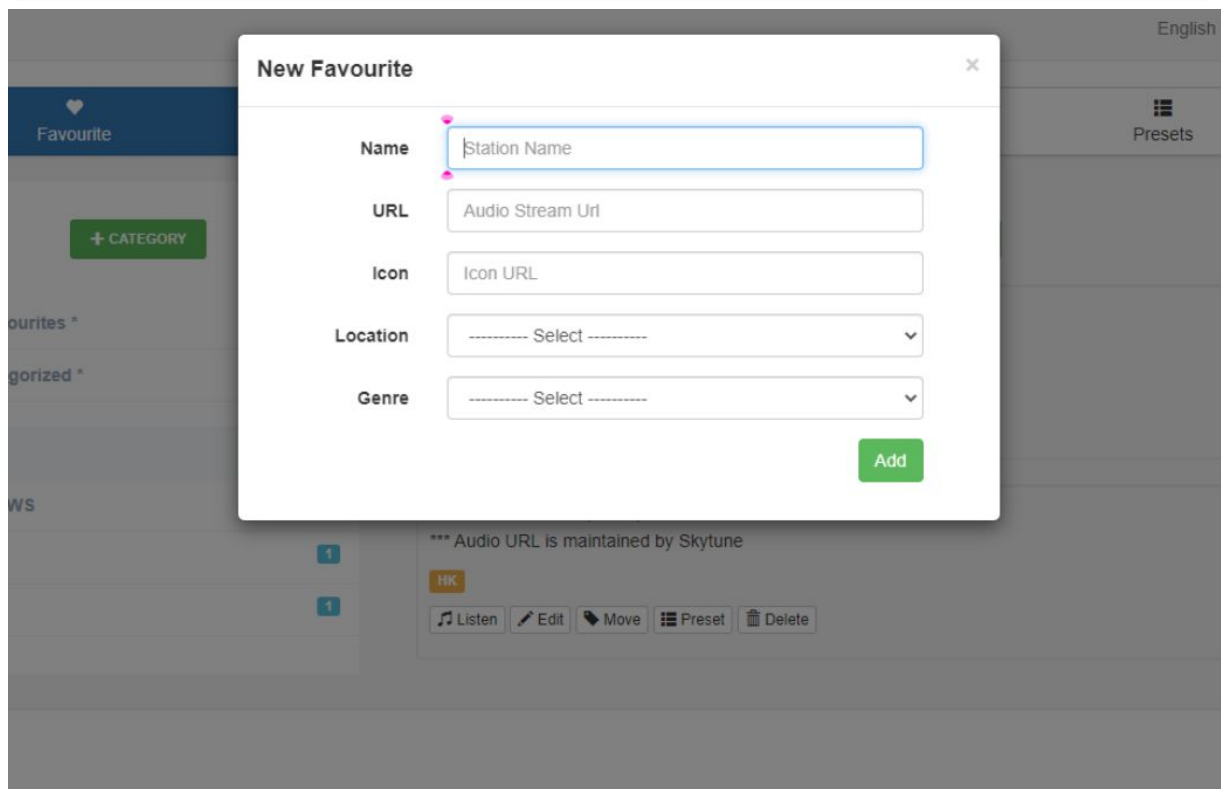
English

Favourite

Presets

+ CATEGORY

ourites *

gorized *

WS

1

1

New Favourite

×

Name
Station Name

URL
Audio Stream Url

Icon
Icon URL

Location
---------- Select ----------

Genre
---------- Select ----------

Add

*** Audio URL is maintained by Skytune

HK

Listen | Edit | Move | Preset | Delete